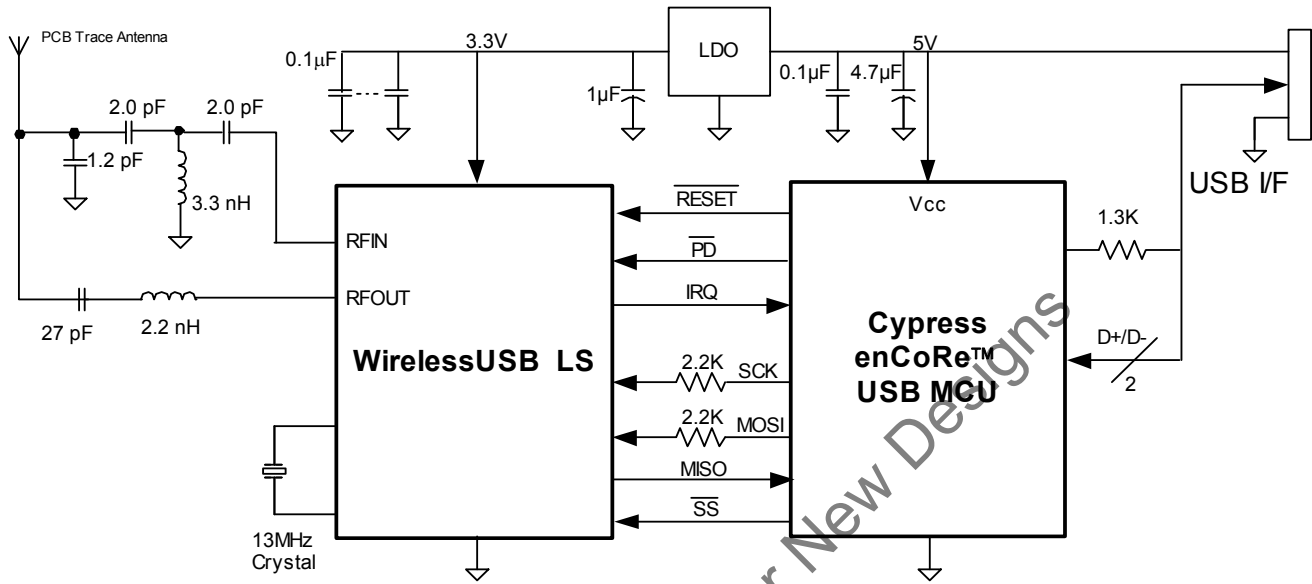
PCB Trace Antenna

0.1µF

3.3V

LDO

0.1µF

4.7µF

5V

1µF

2.0 pF

2.0 pF

1.2 pF

3.3 nH

RESET

PD

IRQ

Vcc

USB I/F

1.3K

RFIN

RFOUT

27 pF

2.2 nH

WirelessUSB LS

Cypress enCoRe™ USB MCU

D+/D-

2

2.2K

SCK

2.2K

MOSI

MISO

SS

13MHz Crystal

r New Designs